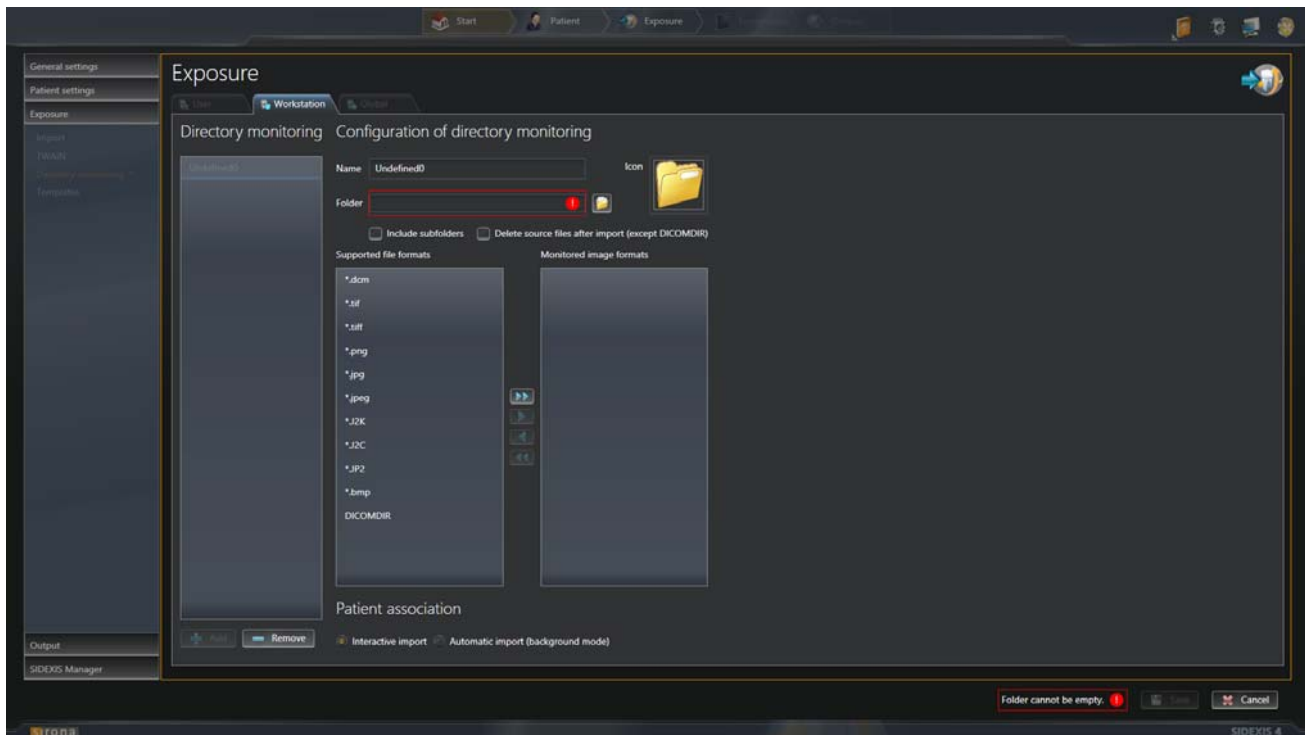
Start Patient Exposure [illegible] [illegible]

General settings
Patient settings
Exposure
Import
TWAIN
Directory monitoring
Templates

Exposure

User Workstation Global

Directory monitoring

Undefined0

Configuration of directory monitoring

Name Undefined0

Icon

Folder

Include subfolders Delete source files after import (except DICOMDIR)

Supported file formats

*.dcm
*.tif
*.tiff
*.png
*.jpg
*.jpeg
*.J2K
*.J2C
*.JP2
*.bmp
DICOMDIR

Monitored image formats

Patient association

Interactive import Automatic import (background mode)

Add Remove

Output
SIDEXIS Manager

Folder cannot be empty.

Save Cancel

sirona

SIDEXIS 4